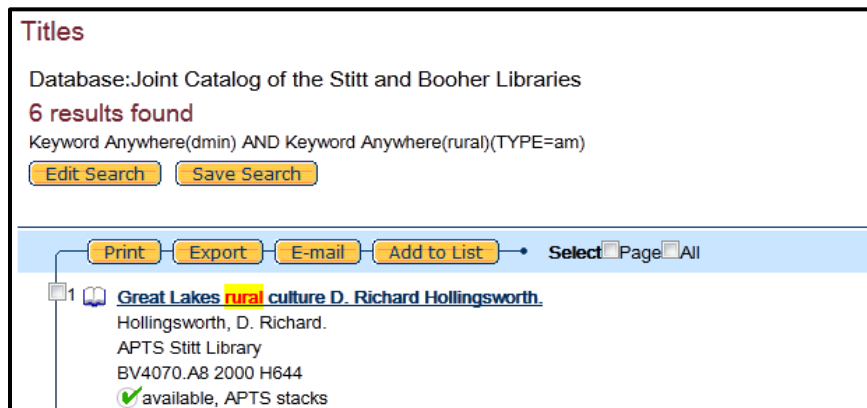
Titles

Database:Joint Catalog of the Stitt and Booher Libraries

6 results found

Keyword Anywhere(dmin) AND Keyword Anywhere(rural)(TYPE=am)

Edit Search Save Search

Print Export E-mail Add to List Select Page All

1 Great Lakes rural culture D. Richard Hollingsworth.
Hollingsworth, D. Richard.
APTS Stitt Library
BV4070.A8 2000 H644
available, APTS stacks